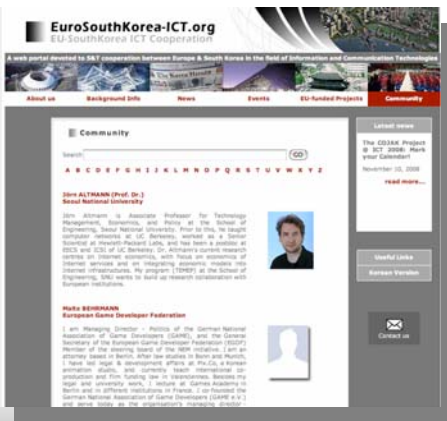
EuroSouthKorea-ICT.org
EU-SouthKorea ICT Cooperation

A web portal devoted to S&T cooperation between Europe & South Korea in the field of Information and Communication Technologies

About us
Background Info
News
Events
EU-funded Projects
Community

Community

Search
GO

A B C D E F G H I J K L M N O P Q R S T U V W X Y Z

Jörn ALTMANN (Prof. Dr.)
Seoul National University

Jörn Altmann is Associate Professor for Technology Management, Economics, and Policy at the School of Engineering, Seoul National University. Prior to this, he taught computer networks at UC Berkeley, worked as a Senior Scientist at Hewlett-Packard Labs, and has been a postdoc at EECS and ICSI of UC Berkeley. Dr. Altmann's current research centres on internet economics, with focus on economics of internet services and on integrating economic models into internet infrastructures. My program (TEMEP) at the School of Engineering, SNU wants to build up research collaboration with European institutions.

Malte BEHRMANN
European Game Developer Federation

I am Managing Director – Politics of the German National Association of Games Developers (GAME), and the General Secretary of the European Game Developer Federation (EGDF) Member of the steering board of the NEM initiative. I am an attorney based in Berlin. After law studies in Bonn and Munich, I have led legal & development affairs at Pro.Co, a Korean animation studio, and currently teach international co-production and film funding law in Ulaanbaatar. Besides my legal and university work, I lecture at Games Academy in Berlin and in different institutions in France. I co-founded the German National Association of Games Developers (GAME e.V.) and serve today as the organisation's managing director –

Latest news

The COJAK Project @ ICT 2008: Mark your Calendar!

November 10, 2008

read more...

Useful Links

Korean Version

Contact us